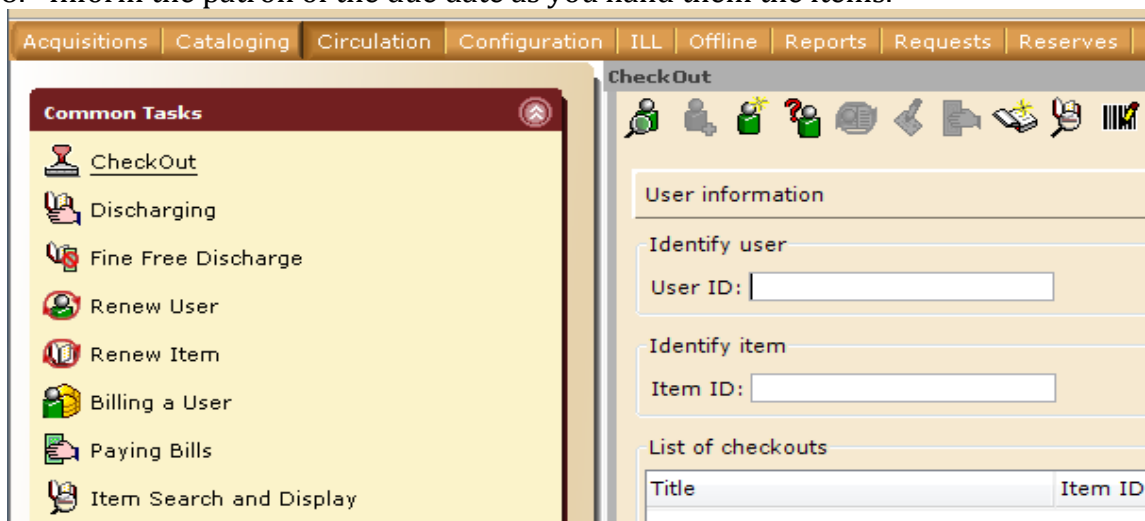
8. Inform the patron of the due date as you hand them the items.

Acquisitions | Cataloging | Circulation | Configuration | ILL | Offline | Reports | Requests | Reserves |

Common Tasks

CheckOut

Discharging

Fine Free Discharge

Renew User

Renew Item

Billing a User

Paying Bills

Item Search and Display

CheckOut

User information

Identify user

User ID:

Identify item

Item ID:

List of checkouts

| Title | Item ID |
|---|---|